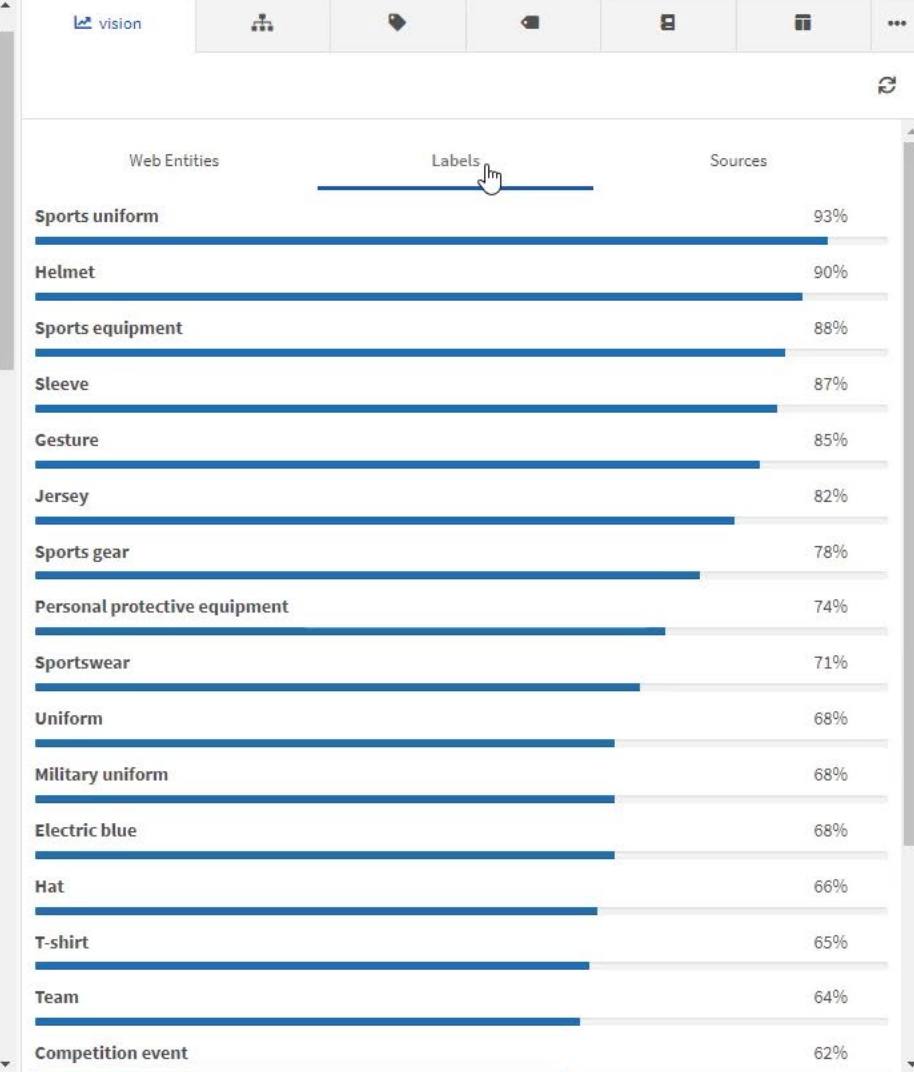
vision

Web Entities Labels Sources

Sports uniform 93%
Helmet 90%
Sports equipment 88%
Sleeve 87%
Gesture 85%
Jersey 82%
Sports gear 78%
Personal protective equipment 74%
Sportswear 71%
Uniform 68%
Military uniform 68%
Electric blue 68%
Hat 66%
T-shirt 65%
Team 64%
Competition event 62%